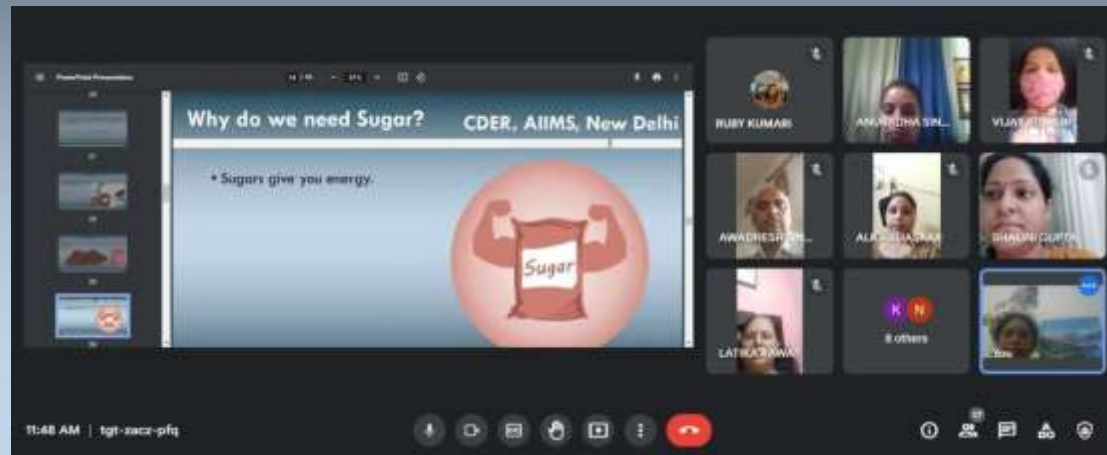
PowerPoint Presentation

Why do we need Sugar?

CDER, AIIMS, New Delhi

• Sugars give you energy.

Sugar

RUBY KUMARI

ANURADHA SIN...

VIJAY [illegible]

AWADHESH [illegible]

AL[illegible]

SHALINI GUPTA

LATIKA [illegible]

K N

8 others

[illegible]

11:48 AM | tgt-zacz-pfq